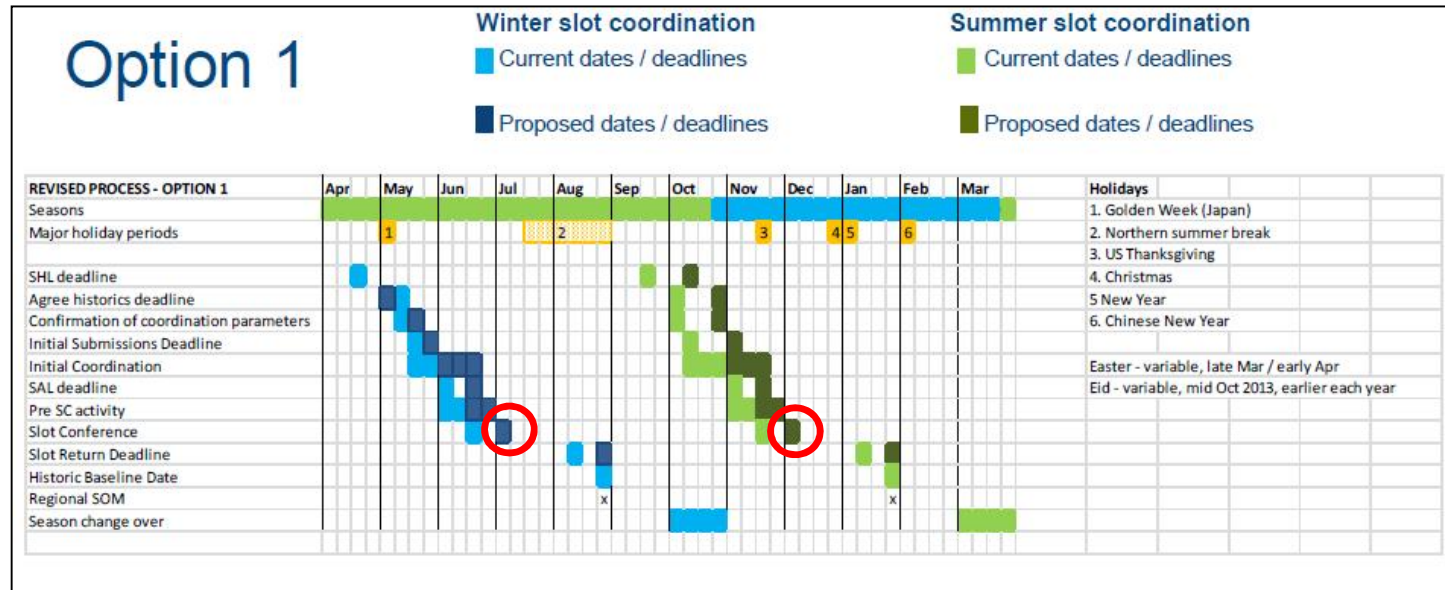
Option 1

Winter slot coordination
Current dates / deadlines
Proposed dates / deadlines

Summer slot coordination
Current dates / deadlines
Proposed dates / deadlines

| REVISED PROCESS - OPTION 1 | Apr | May | Jun | Jul | Aug | Sep | Oct | Nov | Dec | Jan | Feb | Mar |
|---|---|---|---|---|---|---|---|---|---|---|---|---|
| Seasons | | | | | | | | | | | | |
| Major holiday periods | | 1 | | | 2 | | | 3 | | 4 5 | 6 | |
| | | | | | | | | | | | | |
| SHL deadline | | | | | | | | | | | | |
| Agree historics deadline | | | | | | | | | | | | |
| Confirmation of coordination parameters | | | | | | | | | | | | |
| Initial Submissions Deadline | | | | | | | | | | | | |
| Initial Coordination | | | | | | | | | | | | |
| SAL deadline | | | | | | | | | | | | |
| Pre SC activity | | | | | | | | | | | | |
| Slot Conference | | | | | | | | | | | | |
| Slot Return Deadline | | | | | | | | | | | | |
| Historic Baseline Date | | | | | | | | | | | | |
| Regional SOM | | | | | x | | | | | | x | |
| Season change over | | | | | | | | | | | | |

Holidays
1. Golden Week (Japan)
2. Northern summer break
3. US Thanksgiving
4. Christmas
5 New Year
6. Chinese New Year

Easter - variable, late Mar / early Apr
Eid - variable, mid Oct 2013, earlier each year